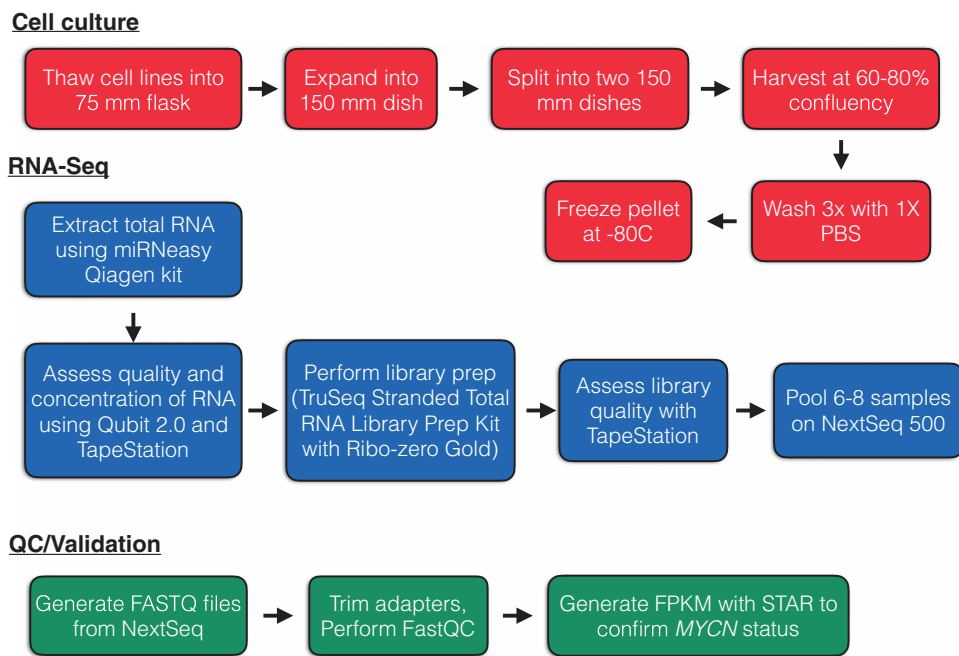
Cell culture

Thaw cell lines into 75 mm flask

Expand into 150 mm dish

Split into two 150 mm dishes

Harvest at 60-80% confluency

Wash 3x with 1X PBS

Freeze pellet at -80C

RNA-Seq

Extract total RNA using miRNeasy Qiagen kit

Assess quality and concentration of RNA using Qubit 2.0 and TapeStation

Perform library prep (TruSeq Stranded Total RNA Library Prep Kit with Ribo-zero Gold)

Assess library quality with TapeStation

Pool 6-8 samples on NextSeq 500

QC/Validation

Generate FASTQ files from NextSeq

Trim adapters, Perform FastQC

Generate FPKM with STAR to confirm MYCN status